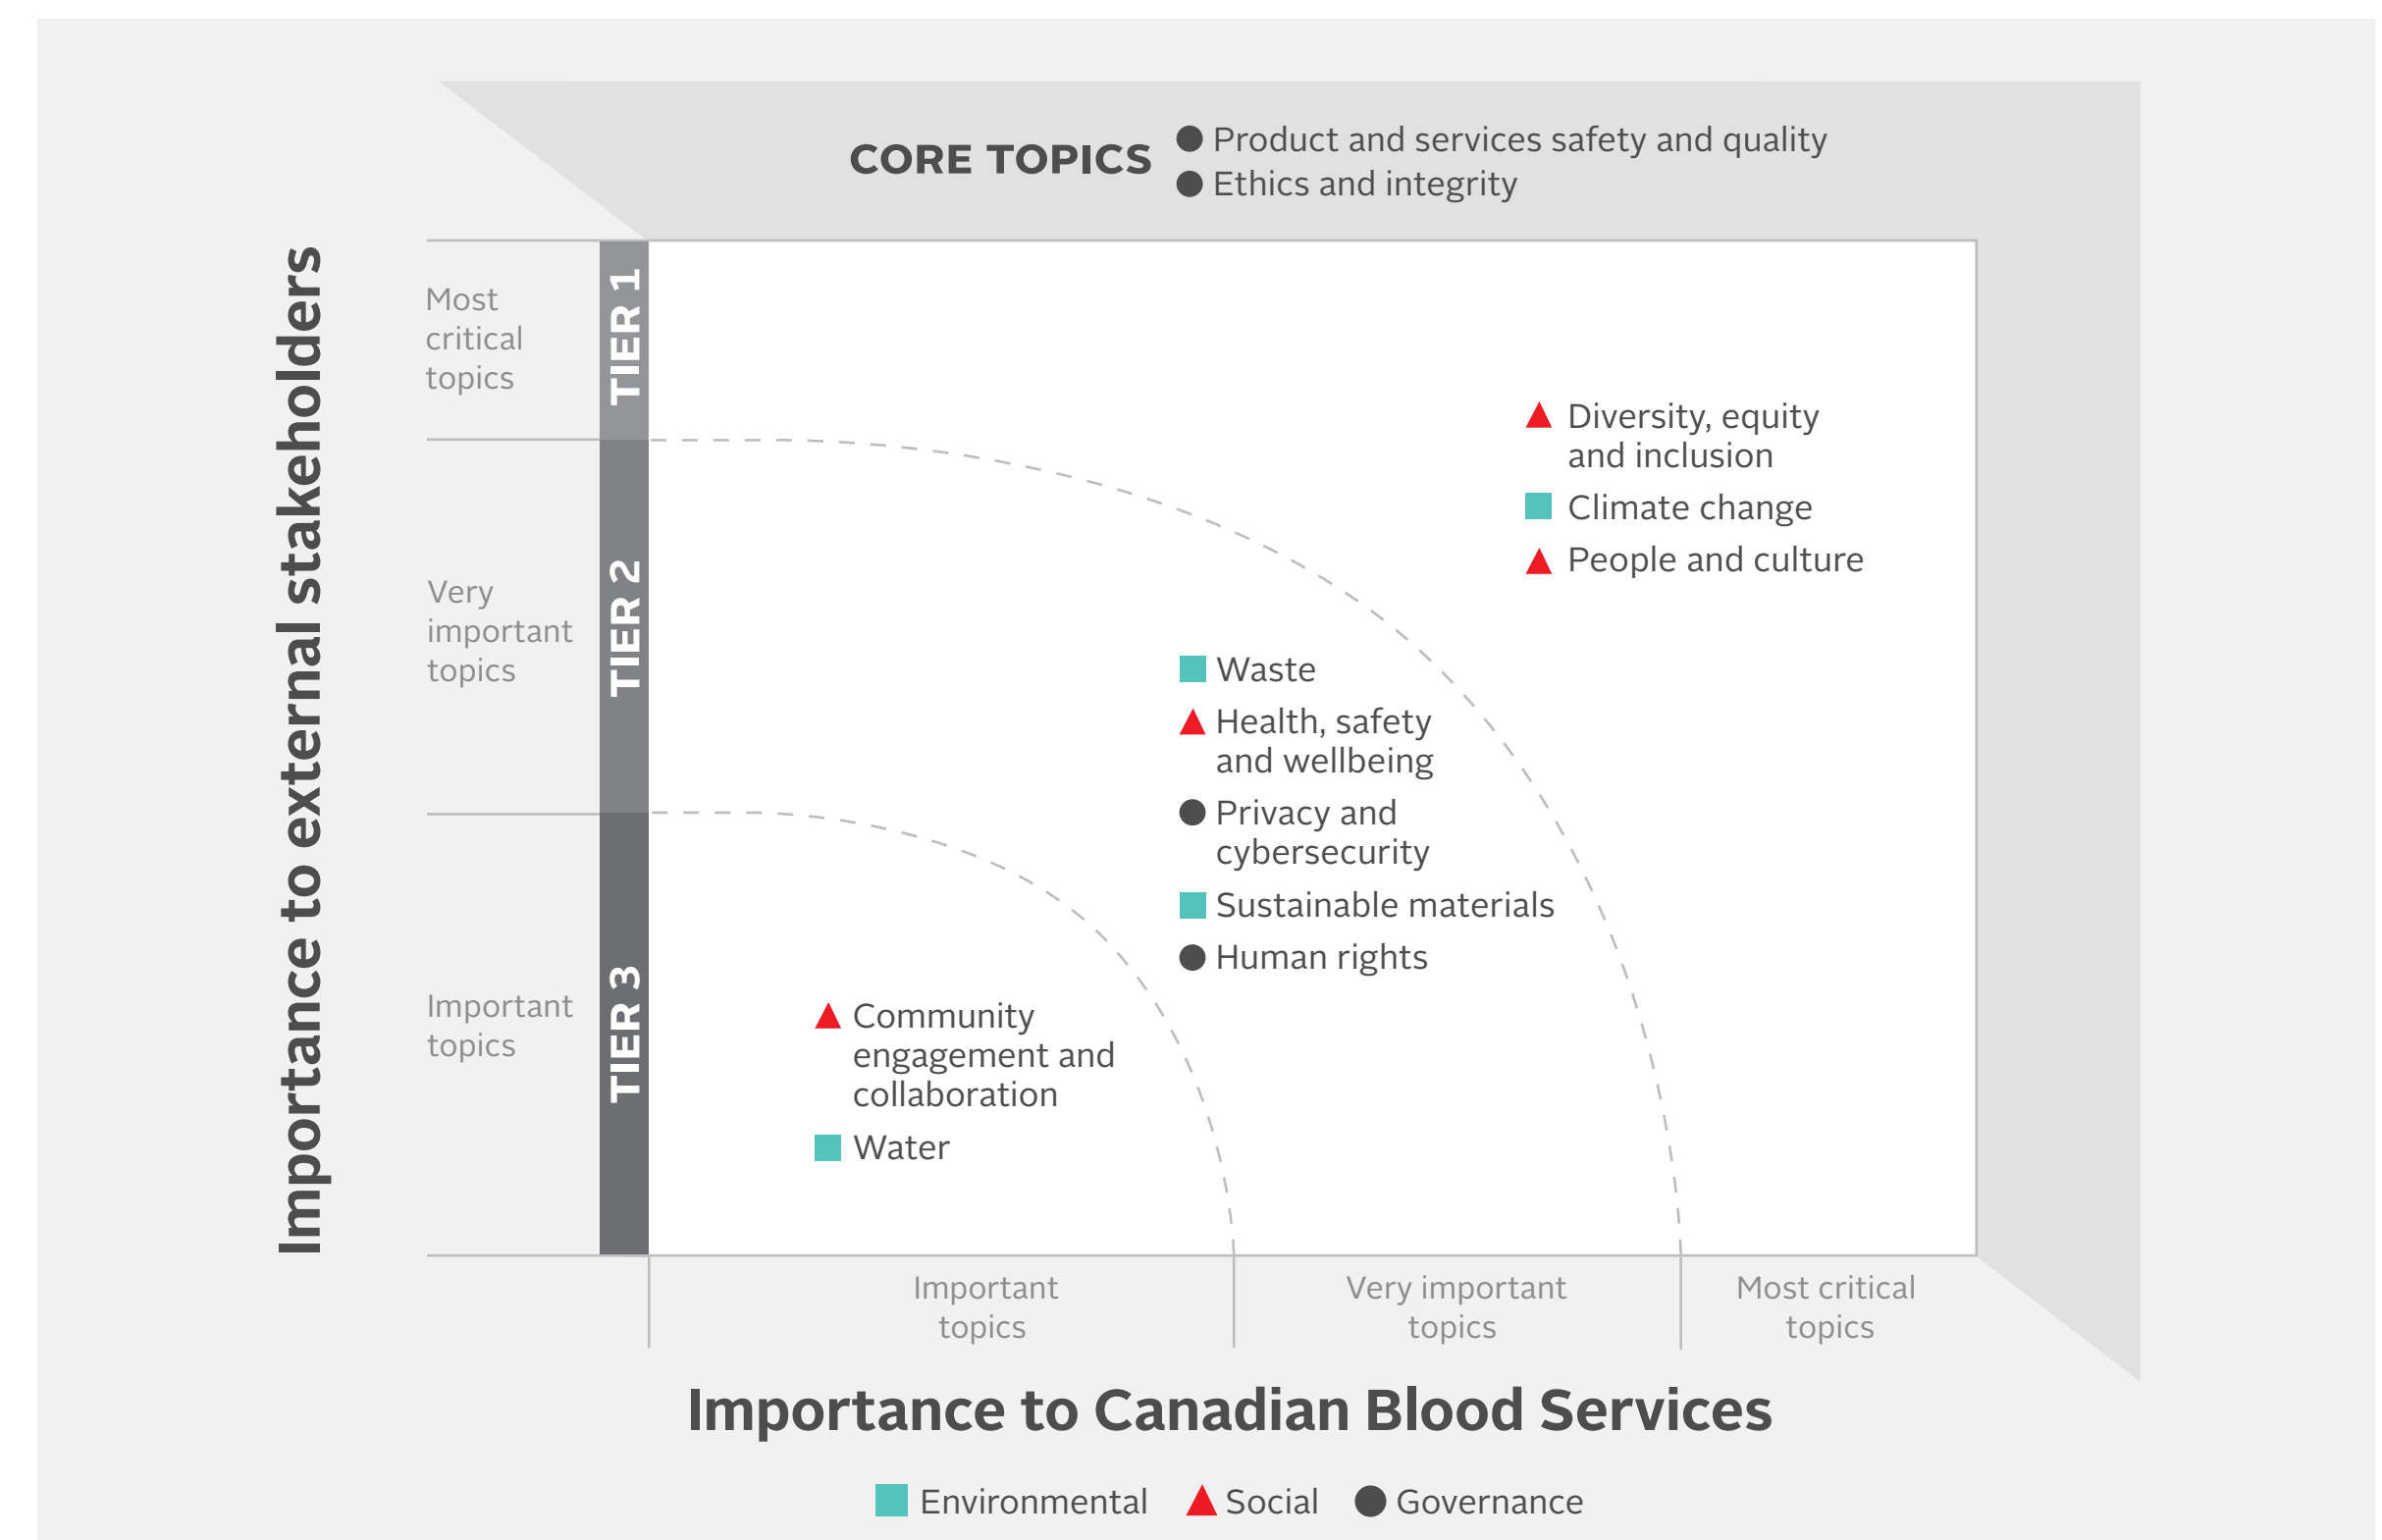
CORE TOPICS
Product and services safety and quality
Ethics and integrity

Importance to external stakeholders

Most critical topics
TIER 1

Very important topics
TIER 2

Important topics
TIER 3

Diversity, equity and inclusion
Climate change
People and culture

Waste
Health, safety and wellbeing
Privacy and cybersecurity
Sustainable materials
Human rights

Community engagement and collaboration
Water

Important topics
Very important topics
Most critical topics

Importance to Canadian Blood Services

Environmental
Social
Governance